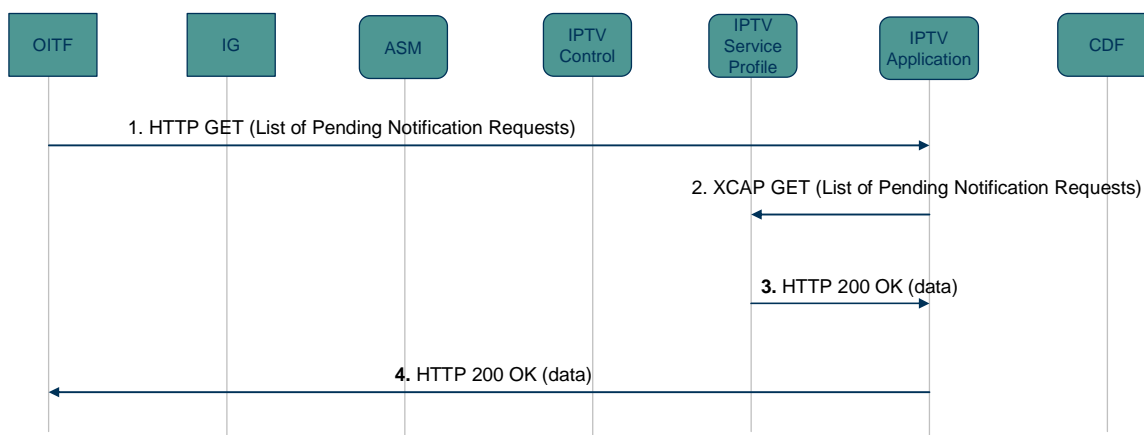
OITF

IG

ASM

IPTV Control

IPTV Service Profile

IPTV Application

CDF

1. HTTP GET (List of Pending Notification Requests)

2. XCAP GET (List of Pending Notification Requests)

3. HTTP 200 OK (data)

4. HTTP 200 OK (data)